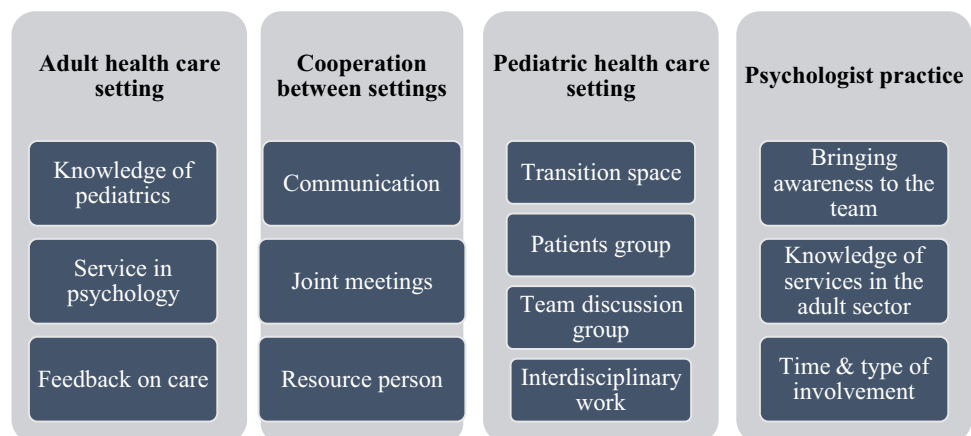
Adult health care setting

Knowledge of pediatrics

Service in psychology

Feedback on care

Cooperation between settings

Communication

Joint meetings

Resource person

Pediatric health care setting

Transition space

Patients group

Team discussion group

Interdisciplinary work

Psychologist practice

Bringing awareness to the team

Knowledge of services in the adult sector

Time & type of involvement